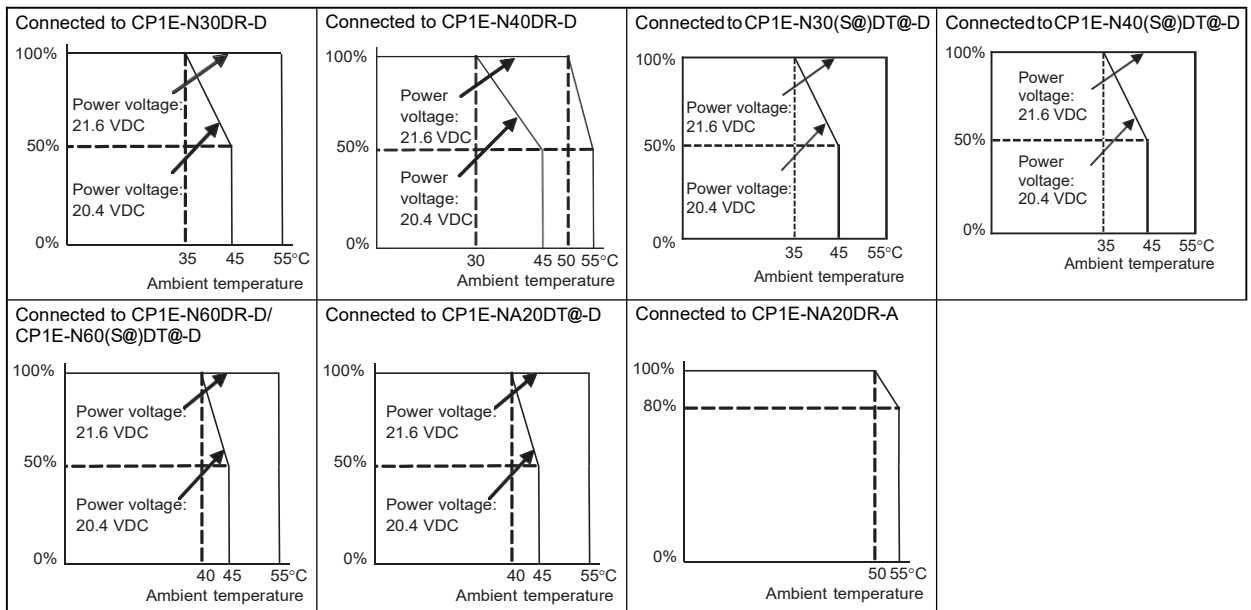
| Connected to CP1E-N30DR-D | Connected to CP1E-N40DR-D | Connected to CP1E-N30(S@)DT@-D | Connected to CP1E-N40(S@)DT@-D |
|---|---|---|---|
| 100% Power voltage: 21.6 VDC 50% Power voltage: 20.4 VDC 0% 35 45 55°C Ambient temperature | 100% Power voltage: 21.6 VDC 50% Power voltage: 20.4 VDC 0% 30 45 50 55°C Ambient temperature | 100% Power voltage: 21.6 VDC 50% Power voltage: 20.4 VDC 0% 35 45 55°C Ambient temperature | 100% Power voltage: 21.6 VDC 50% Power voltage: 20.4 VDC 0% 35 45 55°C Ambient temperature |
| Connected to CP1E-N60DR-D/ CP1E-N60(S@)DT@-D | Connected to CP1E-NA20DT@-D | Connected to CP1E-NA20DR-A | |
| 100% Power voltage: 21.6 VDC 50% Power voltage: 20.4 VDC 0% 40 45 55°C Ambient temperature | 100% Power voltage: 21.6 VDC 50% Power voltage: 20.4 VDC 0% 40 45 55°C Ambient temperature | 100% 80% 0% 50 55°C Ambient temperature | |